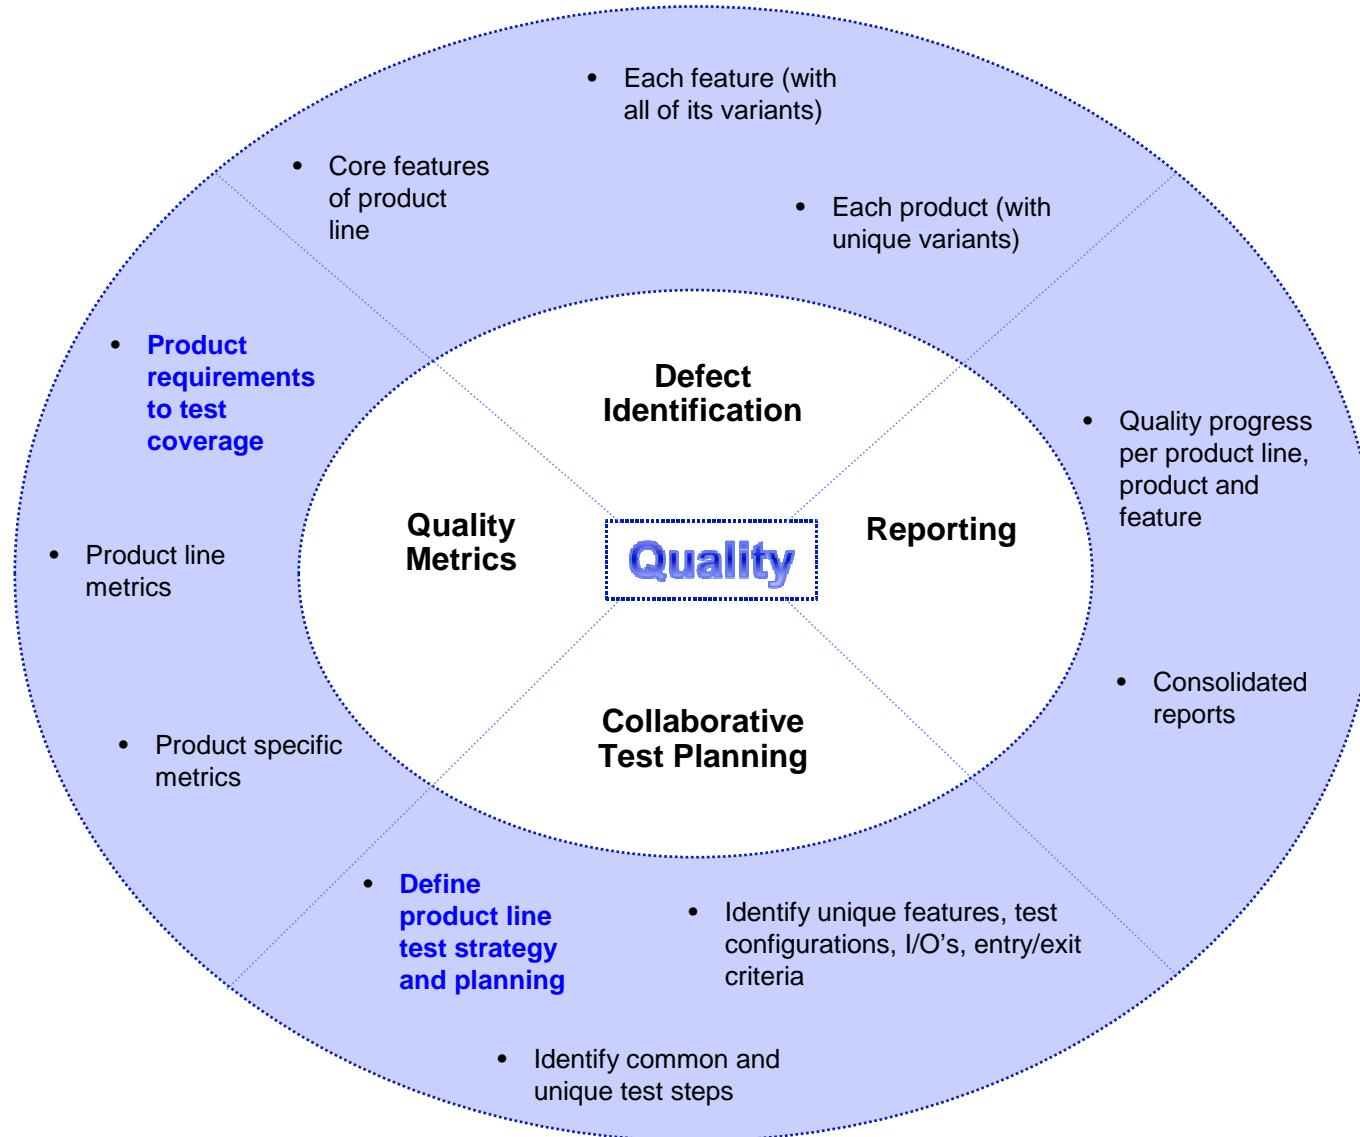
• Each feature (with all of its variants)

• Core features of product line

• Each product (with unique variants)

• Product requirements to test coverage

Defect Identification

• Quality progress per product line, product and feature

Quality Metrics

Quality

Reporting

• Product line metrics

• Consolidated reports

• Product specific metrics

Collaborative Test Planning

• Define product line test strategy and planning

• Identify unique features, test configurations, I/O's, entry/exit criteria

• Identify common and unique test steps